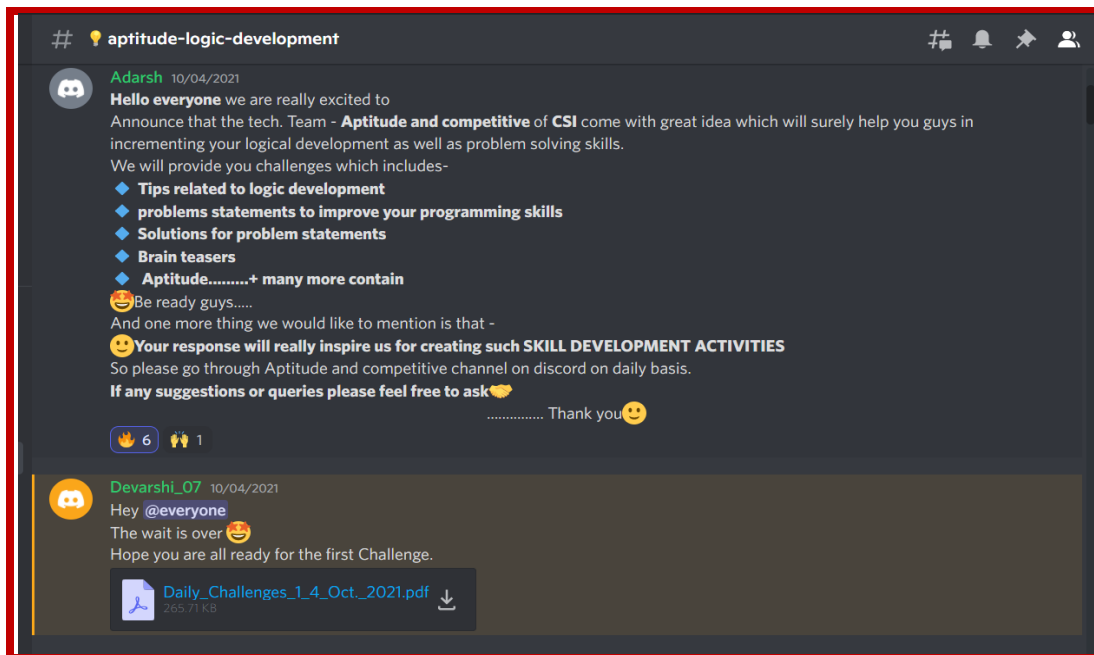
aptitude-logic-development

Adarsh 10/04/2021
Hello everyone we are really excited to
Announce that the tech. Team - Aptitude and competitive of CSI come with great idea which will surely help you guys in incrementing your logical development as well as problem solving skills.
We will provide you challenges which includes-
Tips related to logic development
problems statements to improve your programming skills
Solutions for problem statements
Brain teasers
Aptitude.........+ many more contain
Be ready guys.....
And one more thing we would like to mention is that -
Your response will really inspire us for creating such SKILL DEVELOPMENT ACTIVITIES
So please go through Aptitude and competitive channel on discord on daily basis.
If any suggestions or queries please feel free to ask
............... Thank you
6 1

Devarshi_07 10/04/2021
Hey @everyone
The wait is over
Hope you are all ready for the first Challenge.
Daily_Challenges_1_4_Oct._2021.pdf
265.71 KB